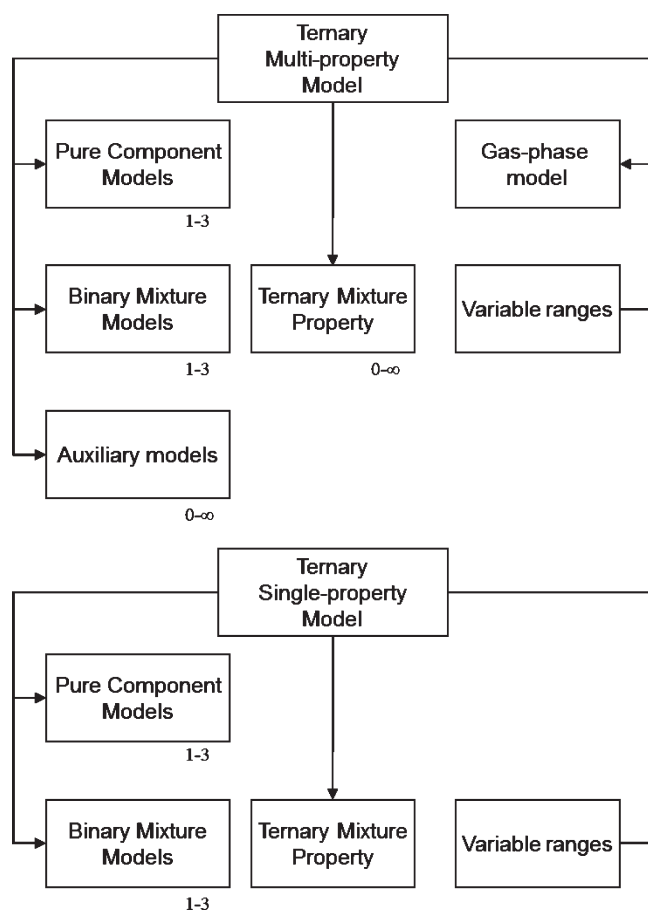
Ternary Multi-property Model

Pure Component Models
1-3

Gas-phase model

Binary Mixture Models
1-3

Ternary Mixture Property
0-∞

Variable ranges

Auxiliary models
0-∞

Ternary Single-property Model

Pure Component Models
1-3

Binary Mixture Models
1-3

Ternary Mixture Property

Variable ranges